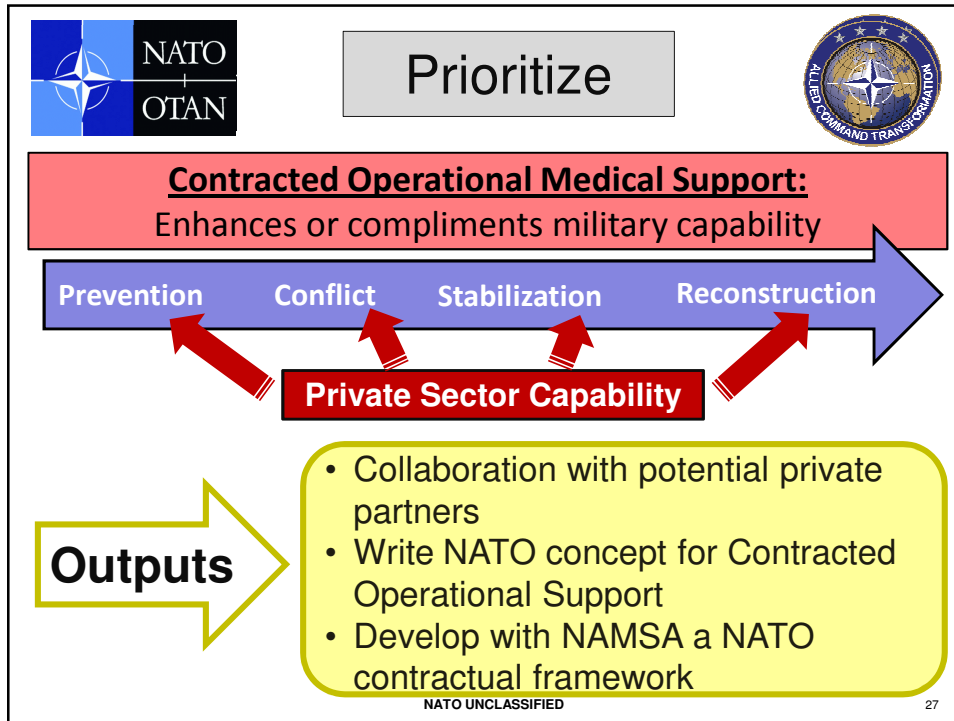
NATO
OTAN

Prioritize

ALLIED COMMAND TRANSFORMATION

Contracted Operational Medical Support:
Enhances or compliments military capability

Prevention Conflict Stabilization Reconstruction

Private Sector Capability

Outputs

- Collaboration with potential private partners
- Write NATO concept for Contracted Operational Support
- Develop with NAMSA a NATO contractual framework

NATO UNCLASSIFIED

27